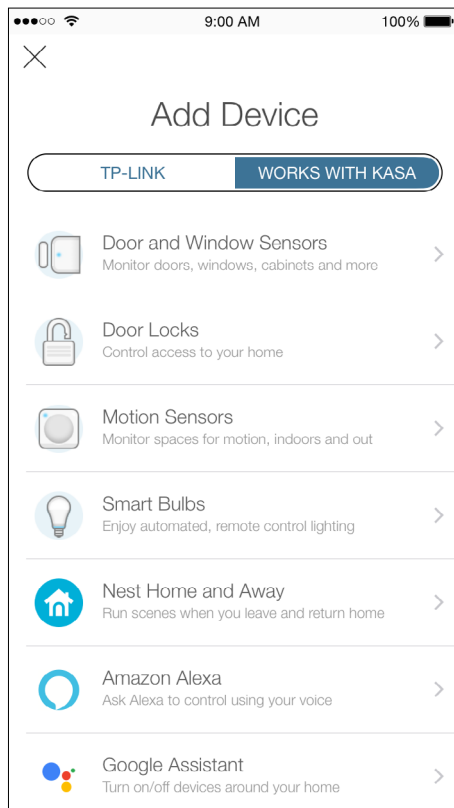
9:00 AM
100%

Add Device

TP-LINK
WORKS WITH KASA

Door and Window Sensors
Monitor doors, windows, cabinets and more

Door Locks
Control access to your home

Motion Sensors
Monitor spaces for motion, indoors and out

Smart Bulbs
Enjoy automated, remote control lighting

Nest Home and Away
Run scenes when you leave and return home

Amazon Alexa
Ask Alexa to control using your voice

Google Assistant
Turn on/off devices around your home